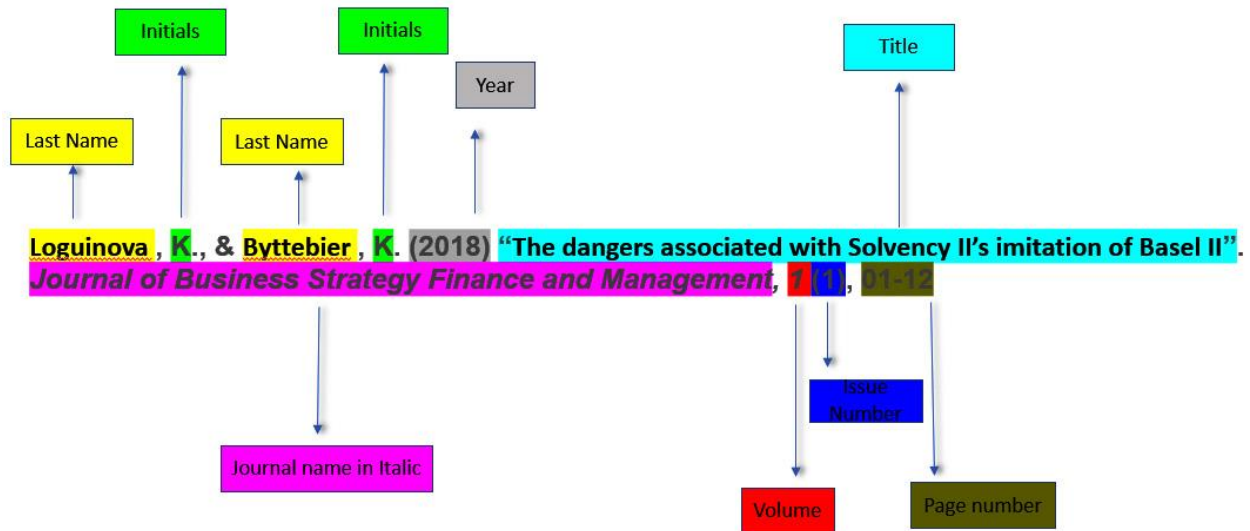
Initials

Initials

Title

Year

Last Name

Last Name

Loguinova , K., & Byttebier , K. (2018) "The dangers associated with Solvency II's imitation of Basel II". *Journal of Business Strategy Finance and Management*, 1 (1), 01-12

Issue Number

Journal name in Italic

Volume

Page number